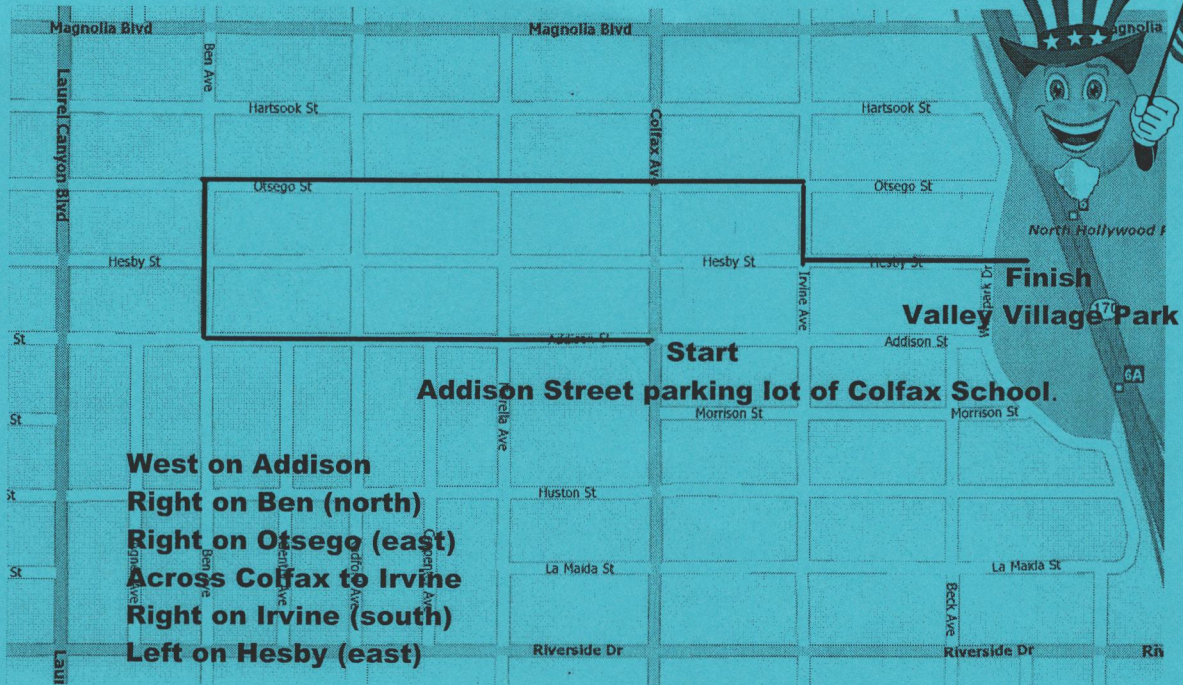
Magnolia Blvd
Magnolia Blvd
agnolia
Laurel Canyon Blvd
Ben Ave
Hartsook St
Colfax Ave
Hartsook St
Otsego St
Otsego St
North Hollywood P
Hesby St
Hesby St
Hesby St
Irvine Ave
Whitsett Dr
Finish
Valley Village Park
170
St
Addison St
Addison St
Start
Addison Street parking lot of Colfax School.
6A
St
Morrison St
Morrison St
Agnes Ave
Radford Ave
Huston St
West on Addison
Right on Ben (north)
Right on Otsego (east)
Across Colfax to Irvine
Right on Irvine (south)
Left on Hesby (east)
St
La Maida St
La Maida St
Beck Ave
Riverside Dr
Riverside Dr
Ri
Laur